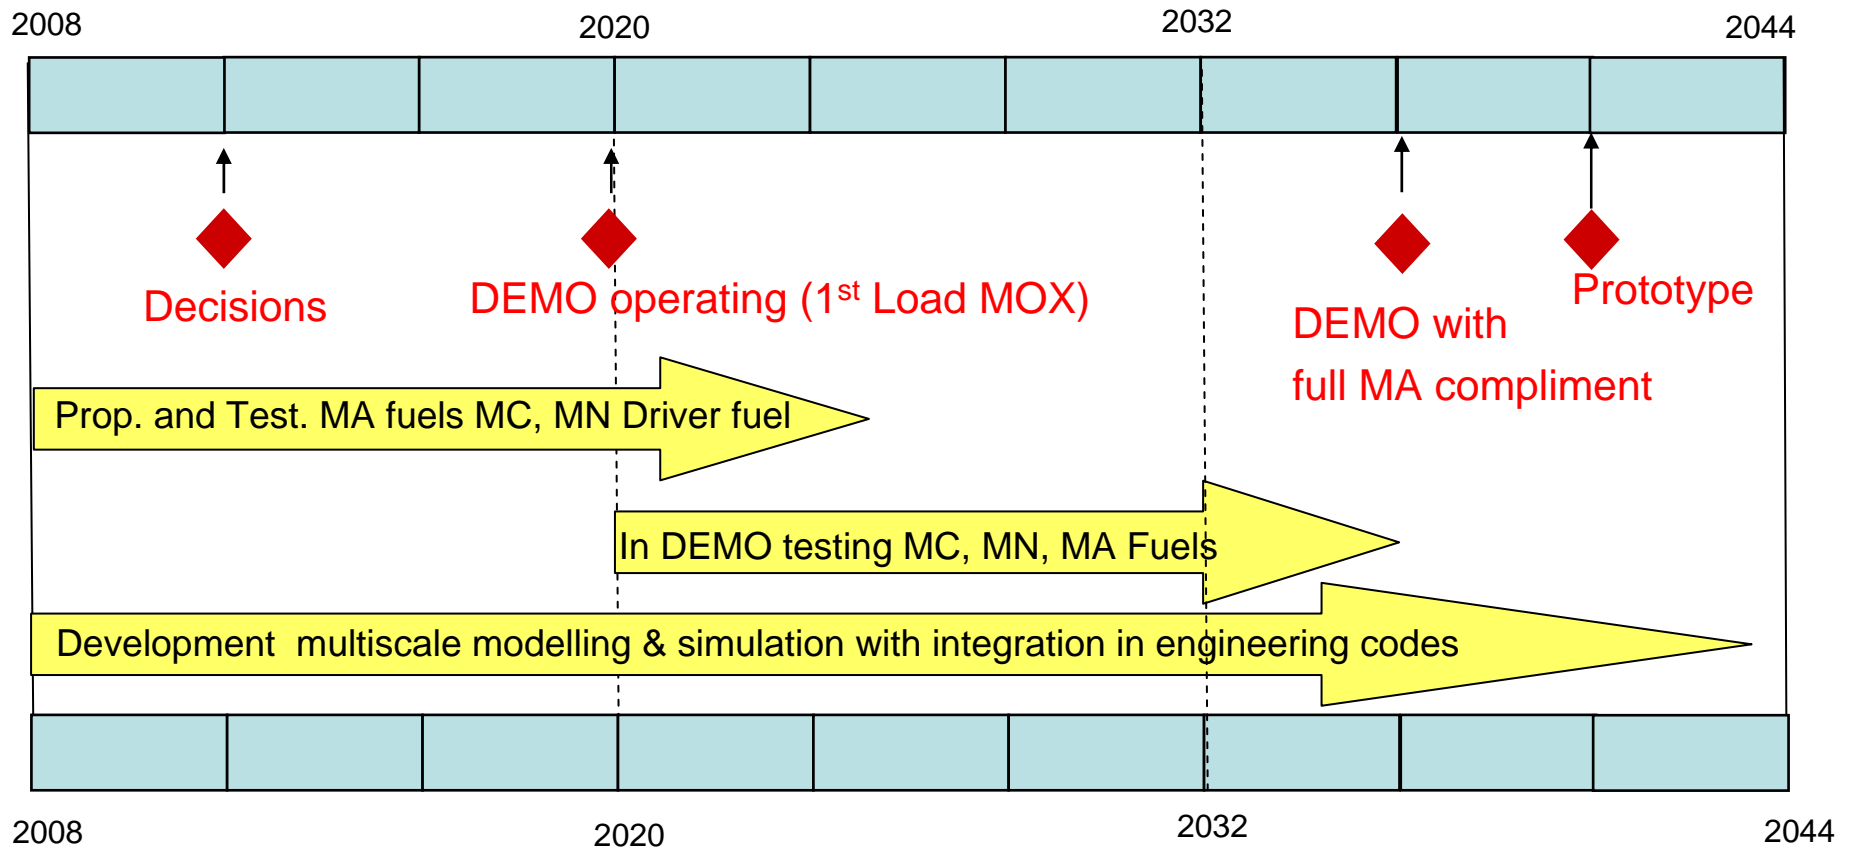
2008
2020
2032
2044

Decisions

DEMO operating (1$^{st}$ Load MOX)

DEMO with full MA compliment

Prototype

Prop. and Test. MA fuels MC, MN Driver fuel

In DEMO testing MC, MN, MA Fuels

Development multiscale modelling & simulation with integration in engineering codes

2008
2020
2032
2044